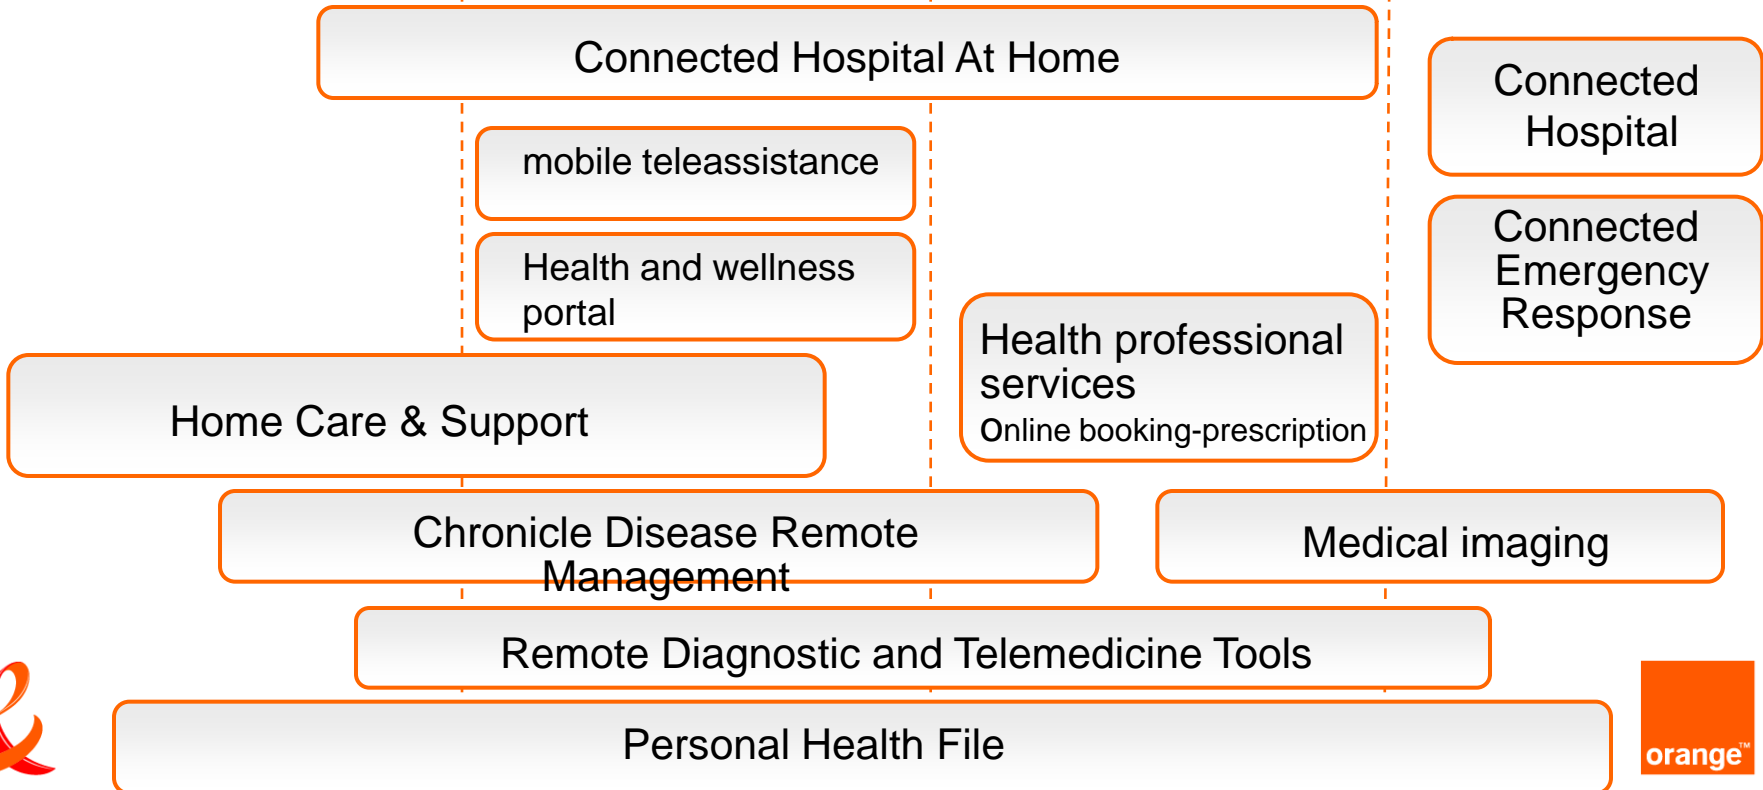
Connected Hospital At Home

Connected Hospital

mobile teleassistance

Health and wellness portal

Connected Emergency Response

Health professional services
Online booking-prescription

Home Care & Support

Chronicle Disease Remote Management

Medical imaging

Remote Diagnostic and Telemedicine Tools

Personal Health File

orange™